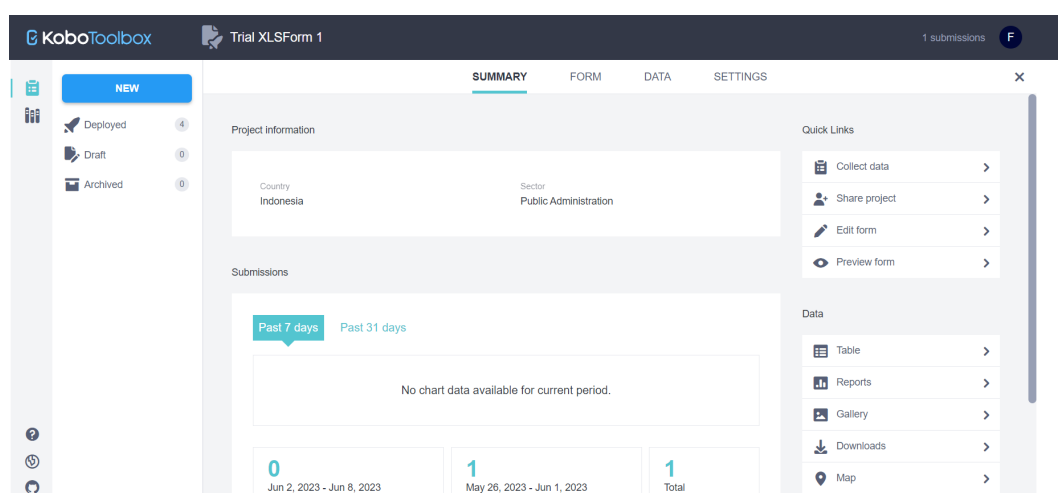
KoboToolbox

Trial XLSForm 1

1 submissions F

NEW

Deployed 4

Draft 0

Archived 0

SUMMARY FORM DATA SETTINGS

Project information

Country
Indonesia

Sector
Public Administration

Submissions

Past 7 days Past 31 days

No chart data available for current period.

0
Jun 2, 2023 - Jun 8, 2023

1
May 26, 2023 - Jun 1, 2023

1
Total

Quick Links

Collect data

Share project

Edit form

Preview form

Data

Table

Reports

Gallery

Downloads

Map